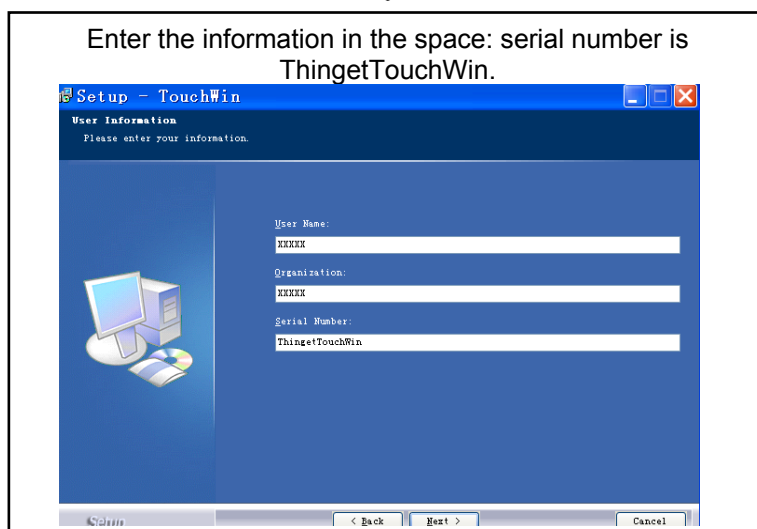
Enter the information in the space: serial number is ThingetTouchWin.

Setup - TouchWin

User Information
Please enter your information.

User Name:
XXXXX
Organization:
XXXXX
Serial Number:
ThingetTouchWin

Setup
< Back
Next >
Cancel